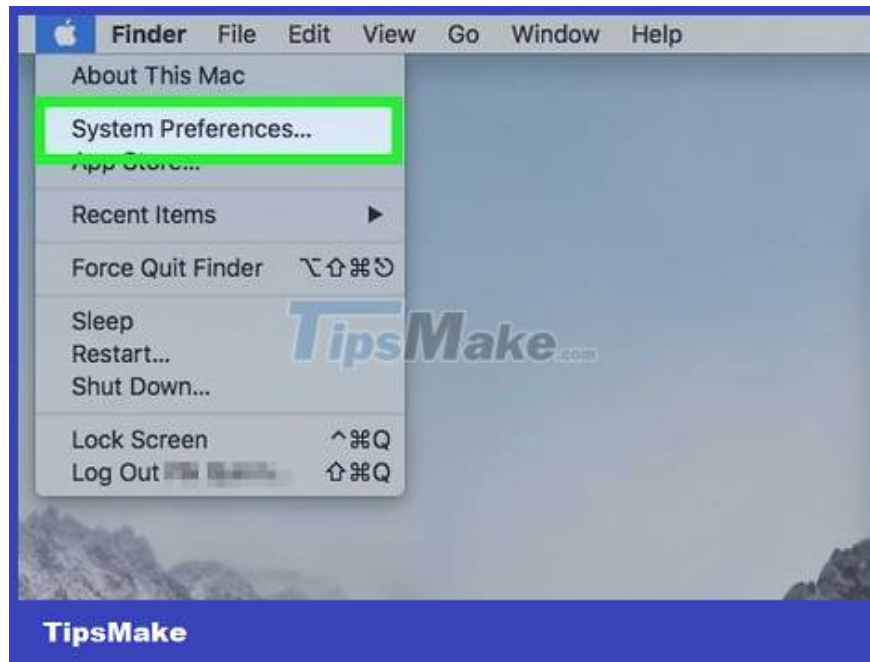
Finder File Edit View Go Window Help

About This Mac

System Preferences...

App Store...

Recent Items ▶

Force Quit Finder ⌥⇧⌘⎋

Sleep
Restart...
Shut Down...

Lock Screen ^⌘Q
Log Out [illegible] ⇧⌘Q

TipsMake.com

TipsMake